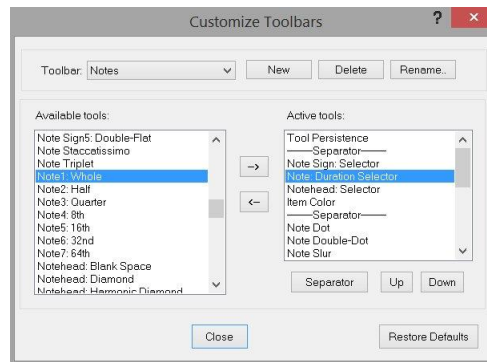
Customize Toolbars

?

Toolbar: Notes

New

Delete

Rename..

Available tools:

Note Sign5: Double-Flat
Note Staccatissimo
Note Triplet
Note1: Whole
Note2: Half
Note3: Quarter
Note4: 8th
Note5: 16th
Note6: 32nd
Note7: 64th
Notehead: Blank Space
Notehead: Diamond
Notehead: Harmonic Diamond

->

<-

Active tools:

Tool Persistence
——Separator——
Note Sign: Selector
Note: Duration Selector
Notehead: Selector
Item Color
——Separator——
Note Dot
Note Double-Dot
Note Slur

Separator

Up

Down

Close

Restore Defaults